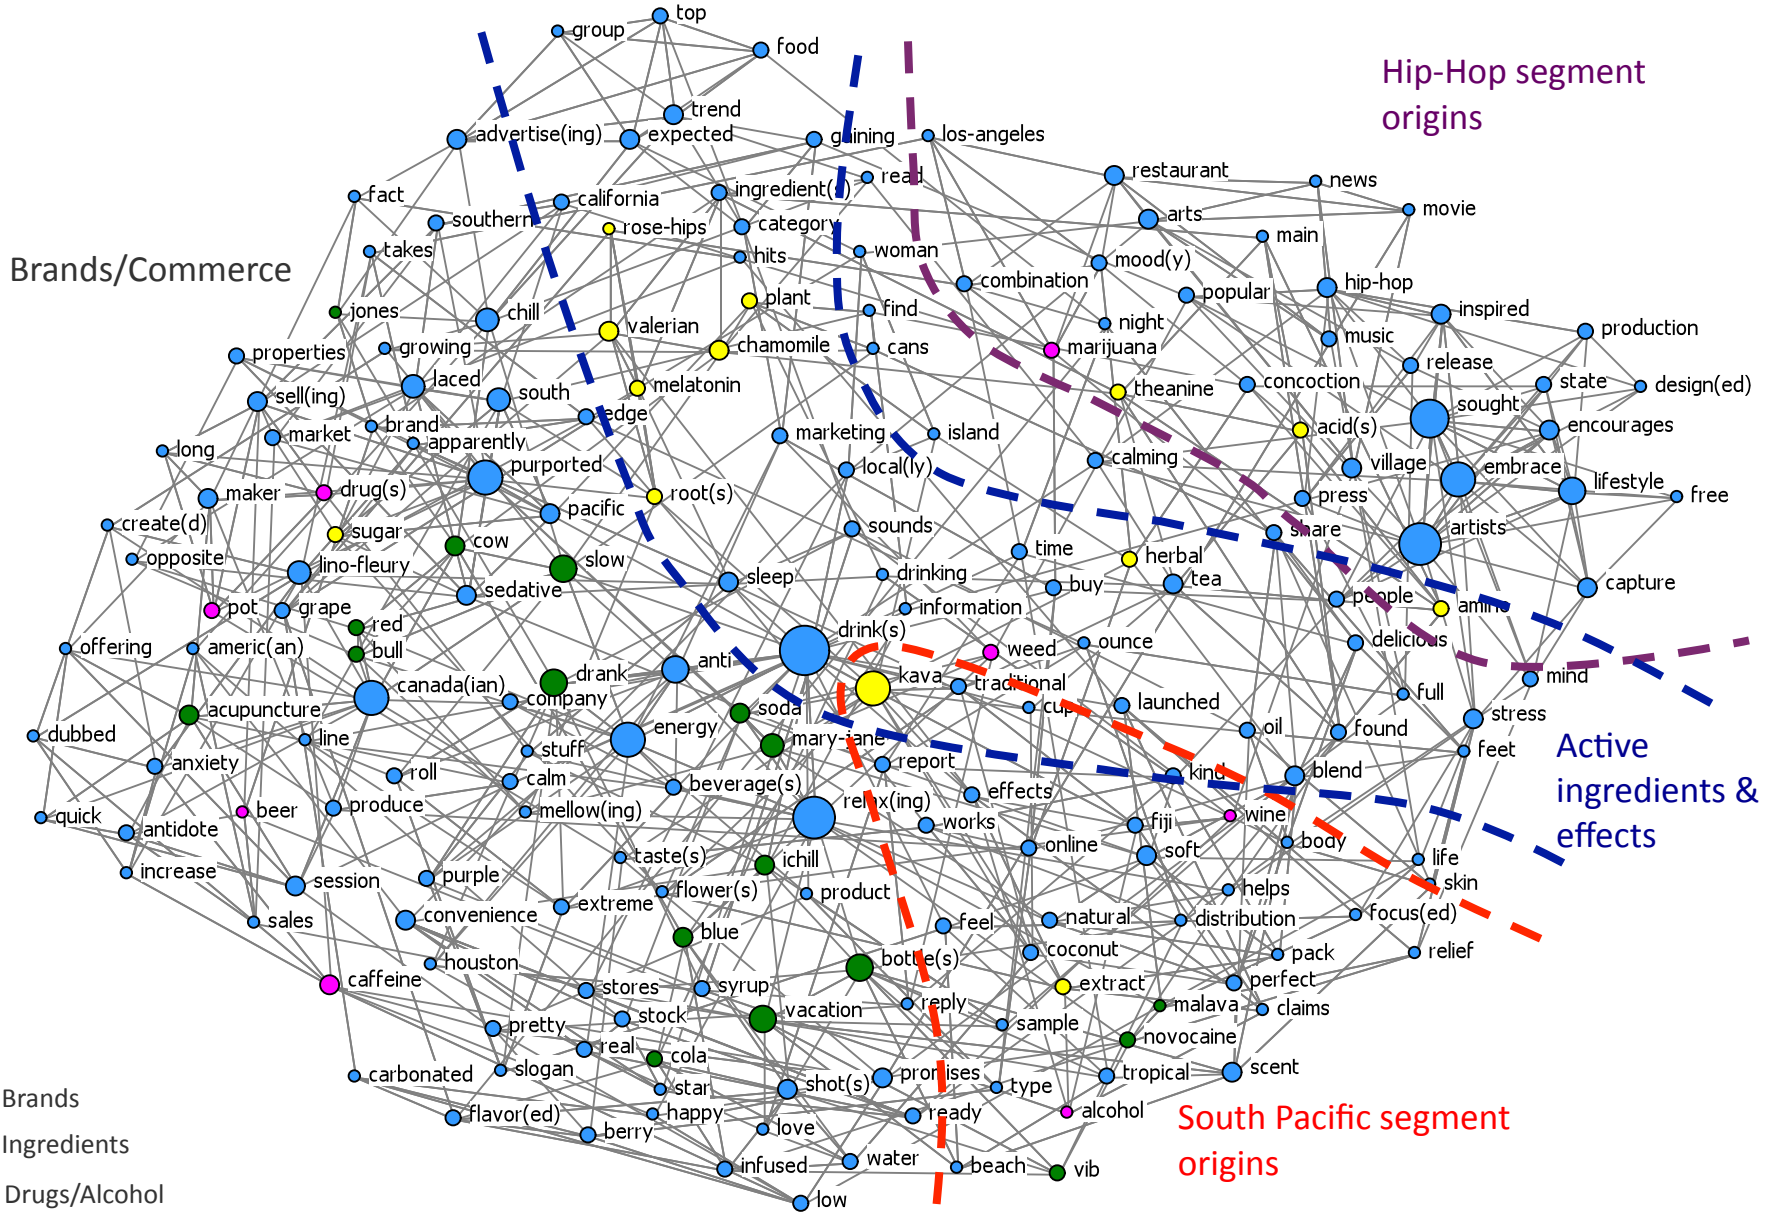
Hip-Hop segment origins

Brands/Commerce

Active ingredients & effects

South Pacific segment origins

top
group
food
trend
advertise(ing)
expected
gaining
los-angeles
fact
california
ingredient(s)
read
restaurant
news
southern
rose-hips
category
arts
movie
takes
hits
woman
main
mood(y)
combination
popular
hip-hop
jones
plant
find
night
inspired
chill
valerian
growing
chamomile
cans
marijuana
music
production
properties
laced
melatonin
theanine
concoction
release
state
design(ed)
sell(ing)
south
edge
sought
brand
marketing
island
acid(s)
encourages
market
apparently
calming
village
long
purported
local(ly)
embrace
lifestyle
maker
drug(s)
root(s)
press
free
create(d)
pacific
share
artists
sugar
sounds
opposite
cow
time
herbal
slow
capture
lino-fleury
sleep
drinking
buy
tea
pot
sedative
information
people
amino
grape
red
drink(s)
ounce
delicious
offering
bull
weed
americ(an)
anti
kava
traditional
mind
canada(ian)
drank
full
company
launched
dubbed
acupuncture
soda
cup
stress
energy
oil
found
line
stuff
mary-jane
feet
anxiety
roll
calm
report
kind
blend
beverage(s)
effects
quick
beer
produce
mellow(ing)
relax(ing)
wine
antidote
works
fiji
online
body
soft
taste(s)
ichill
life
increase
session
purple
skin
flower(s)
product
helps
extreme
sales
convenience
natural
distribution
focus(ed)
feel
blue
coconut
pack
relief
houston
bottle(s)
caffeine
stores
syrup
extract
perfect
reply
malava
stock
vacation
claims
pretty
sample
real
novocaine
cola
slogan
scent
tropical
carbonated
star
shot(s)
promises
type
flavor(ed)
happy
ready
alcohol
berry
love
infused
water
beach
vib
low

Brands
Ingredients
Drugs/Alcohol